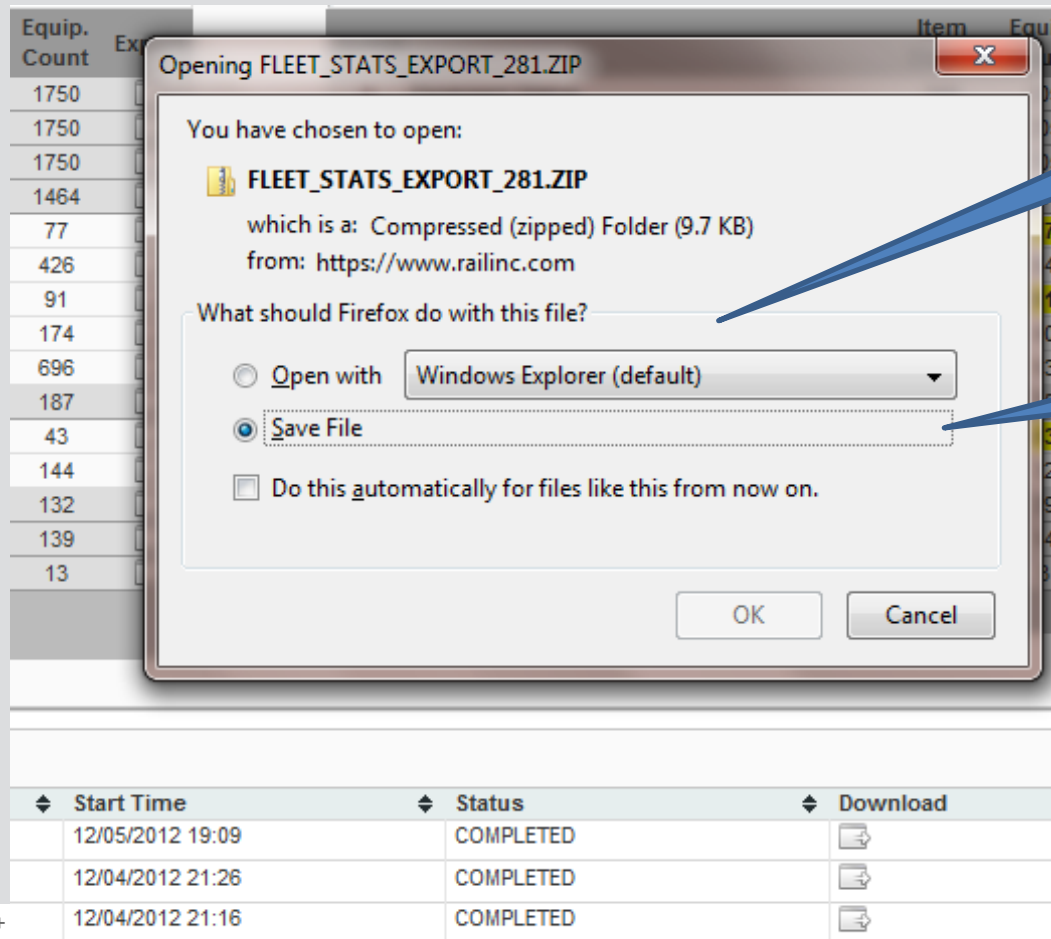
| Equip. Count | Ex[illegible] |
|---|---|
| 1750 | |
| 1750 | |
| 1750 | |
| 1464 | |
| 77 | |
| 426 | |
| 91 | |
| 174 | |
| 696 | |
| 187 | |
| 43 | |
| 144 | |
| 132 | |
| 139 | |
| 13 | |

Item Equ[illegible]

Opening FLEET_STATS_EXPORT_281.ZIP

You have chosen to open:

FLEET_STATS_EXPORT_281.ZIP

which is a: Compressed (zipped) Folder (9.7 KB)
from: https://www.railinc.com

What should Firefox do with this file?

Open with Windows Explorer (default)

Save File

Do this automatically for files like this from now on.

OK Cancel

| Start Time | Status | Download |
|---|---|---|
| 12/05/2012 19:09 | COMPLETED | |
| 12/04/2012 21:26 | COMPLETED | |
| 12/04/2012 21:16 | COMPLETED | |